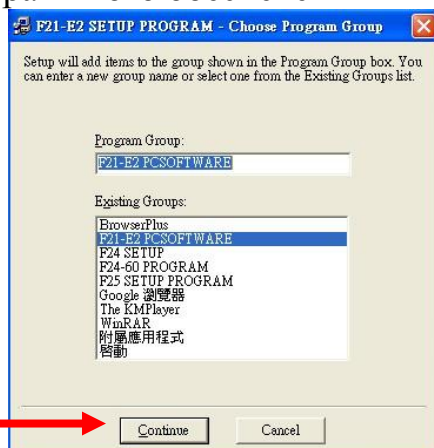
F21-E2 SETUP PROGRAM - Choose Program Group

Setup will add items to the group shown in the Program Group box. You can enter a new group name or select one from the Existing Groups list.

Program Group:

F21-E2 PCSOFTWARE

Existing Groups:

BrowserPlus
F21-E2 PCSOFTWARE
F24 SETUP
F24-60 PROGRAM
F25 SETUP PROGRAM
Google 瀏覽器
The KMPlayer
WinRAR
附屬應用程式
啓動

Continue

Cancel